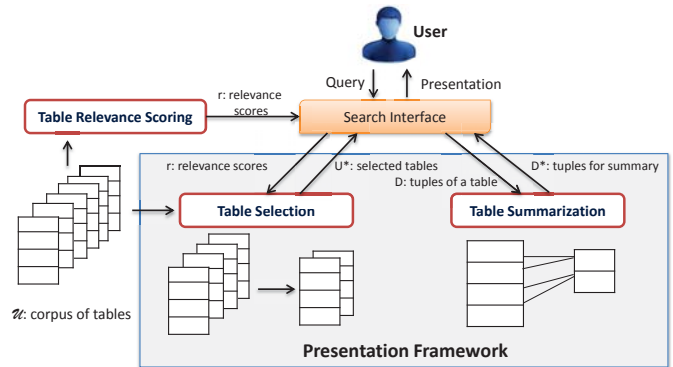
User

Query

Presentation

Table Relevance Scoring

r: relevance scores

Search Interface

r: relevance scores

U*: selected tables

D: tuples of a table

D*: tuples for summary

Table Selection

Table Summarization

$\mathcal{U}$: corpus of tables

Presentation Framework